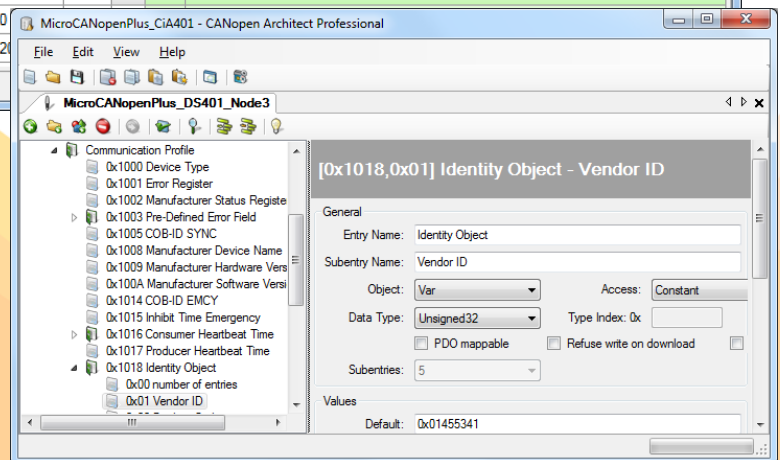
MicroCANopenPlus_CiA401 - CANopen Architect Professional

File Edit View Help

MicroCANopenPlus_DS401_Node3

Communication Profile
0x1000 Device Type
0x1001 Error Register
0x1002 Manufacturer Status Registe
0x1003 Pre-Defined Error Field
0x1005 COB-ID SYNC
0x1008 Manufacturer Device Name
0x1009 Manufacturer Hardware Vers
0x100A Manufacturer Software Versi
0x1014 COB-ID EMCY
0x1015 Inhibit Time Emergency
0x1016 Consumer Heartbeat Time
0x1017 Producer Heartbeat Time
0x1018 Identity Object
0x00 number of entries
0x01 Vendor ID

[0x1018,0x01] Identity Object - Vendor ID

General
Entry Name: Identity Object
Subentry Name: Vendor ID
Object: Var
Access: Constant
Data Type: Unsigned32
Type Index: 0x
PDO mappable
Refuse write on download
Subentries: 5

Values
Default: 0x01455341